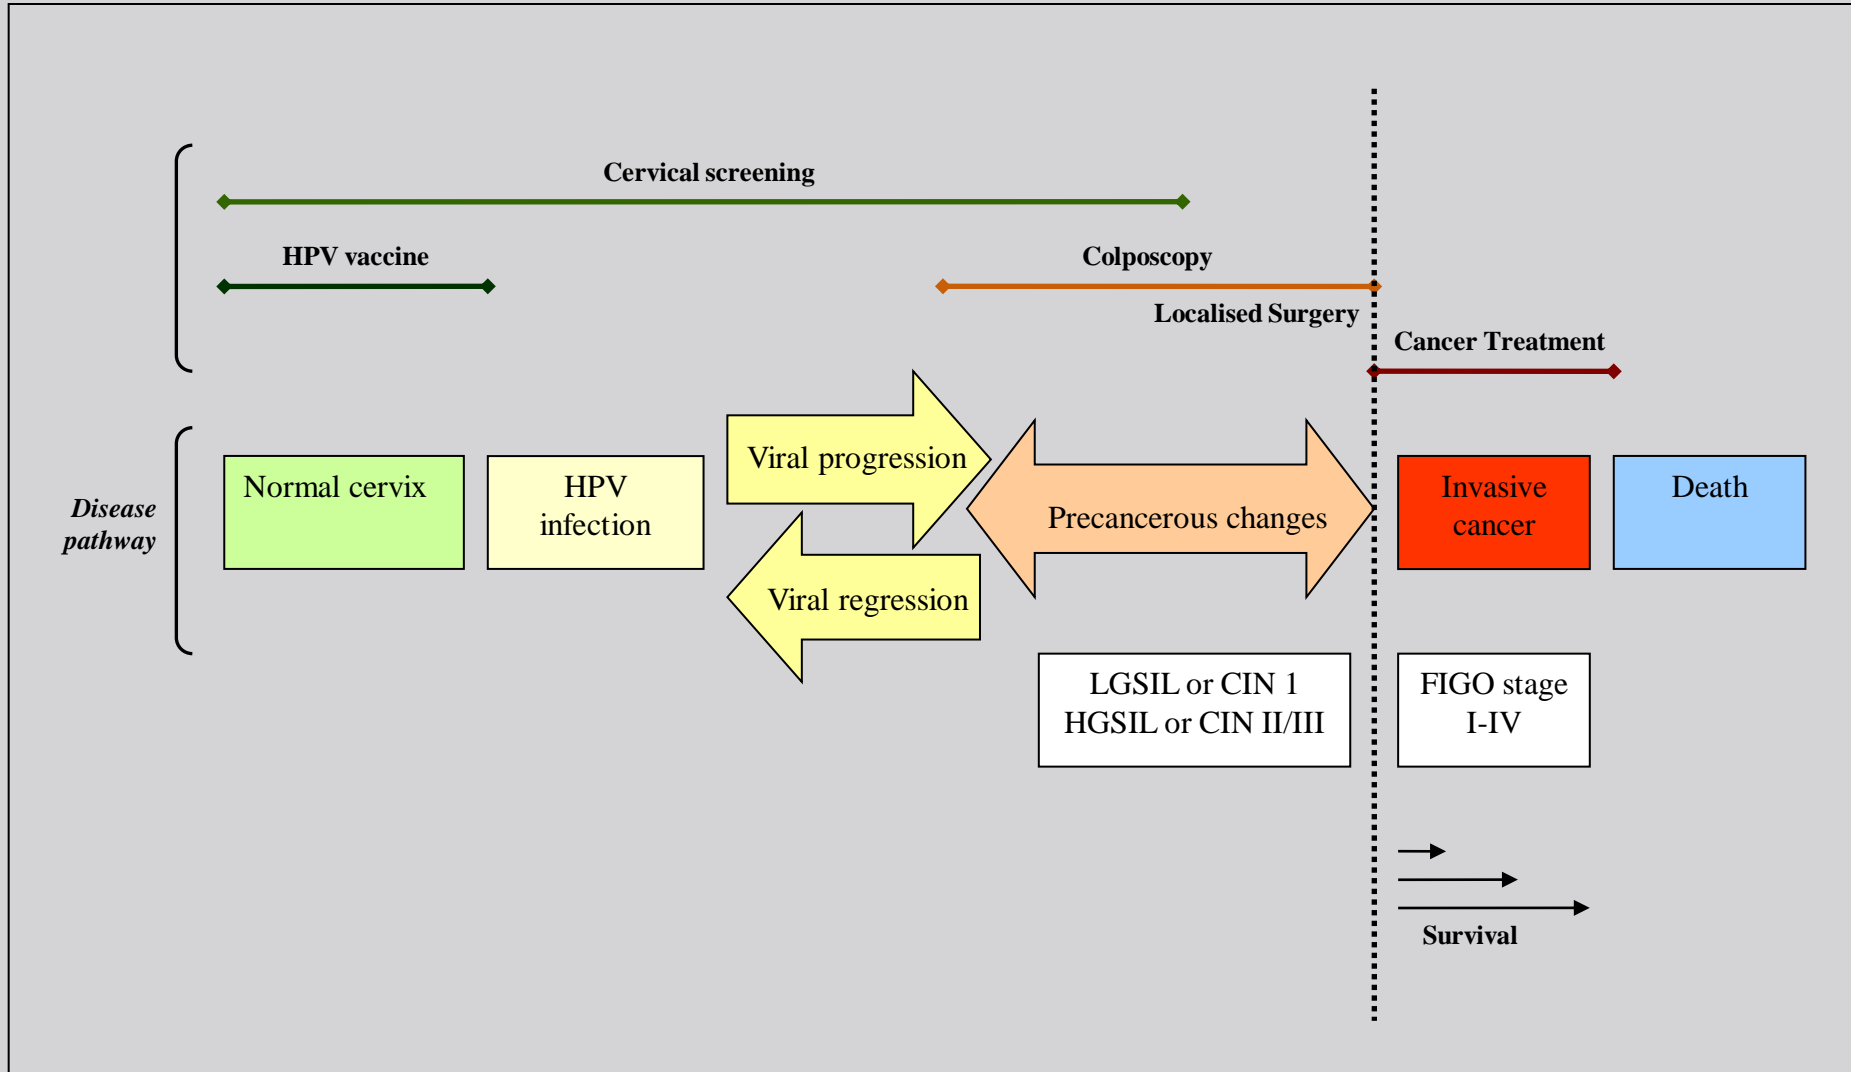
Cervical screening

HPV vaccine

Colposcopy

Localised Surgery

Cancer Treatment

Disease pathway

Normal cervix

HPV infection

Viral progression

Viral regression

Precancerous changes

Invasive cancer

Death

LGSIL or CIN 1
HGSIL or CIN II/III

FIGO stage I-IV

Survival